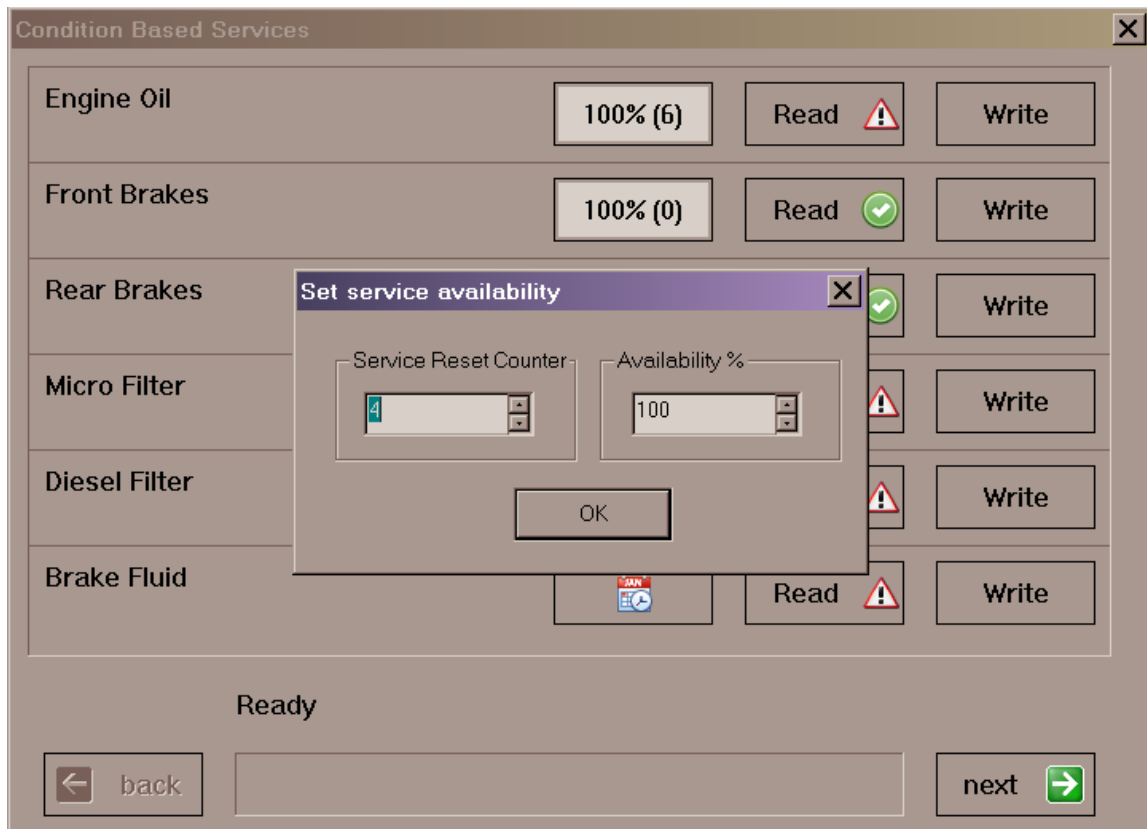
Condition Based Services

Engine Oil 100% (6) Read Write

Front Brakes 100% (0) Read Write

Rear Brakes Write

Micro Filter Write

Diesel Filter Write

Brake Fluid Read Write

Set service availability

Service Reset Counter
4

Availability %
100

OK

Ready

back

next